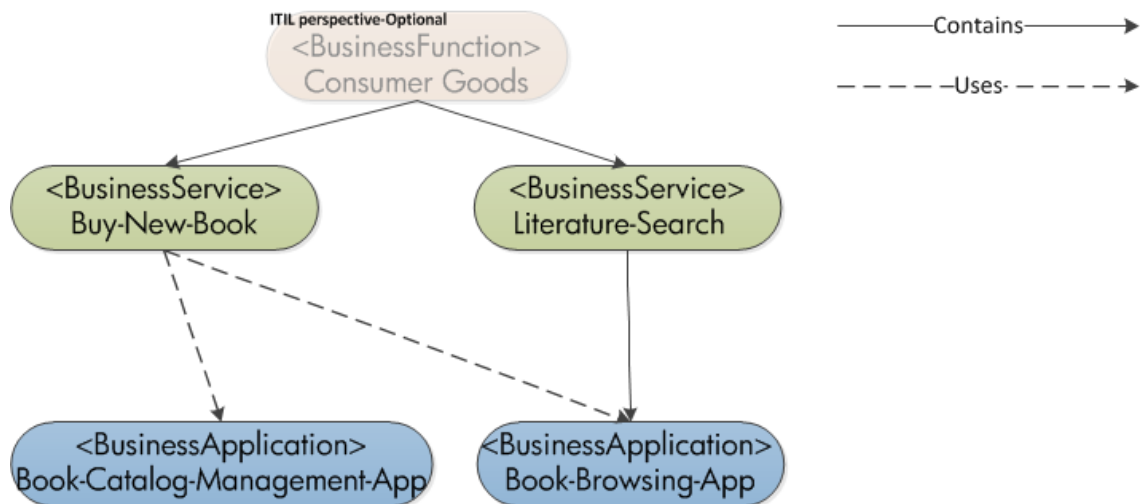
ITIL perspective-Optional
<BusinessFunction>
Consumer Goods

Contains

Uses-

<BusinessService>
Buy-New-Book

<BusinessService>
Literature-Search

<BusinessApplication>
Book-Catalog-Management-App

<BusinessApplication>
Book-Browsing-App